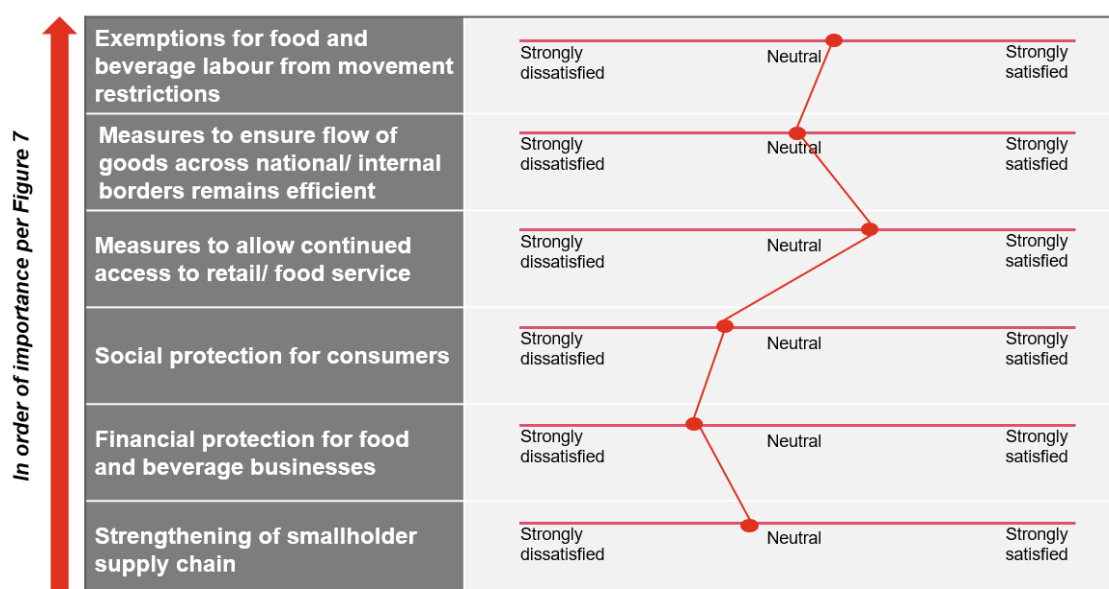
In order of importance per Figure 7

| | |
|---|---|
| Exemptions for food and beverage labour from movement restrictions | Strongly dissatisfied Neutral Strongly satisfied |
| Measures to ensure flow of goods across national/ internal borders remains efficient | Strongly dissatisfied Neutral Strongly satisfied |
| Measures to allow continued access to retail/ food service | Strongly dissatisfied Neutral Strongly satisfied |
| Social protection for consumers | Strongly dissatisfied Neutral Strongly satisfied |
| Financial protection for food and beverage businesses | Strongly dissatisfied Neutral Strongly satisfied |
| Strengthening of smallholder supply chain | Strongly dissatisfied Neutral Strongly satisfied |